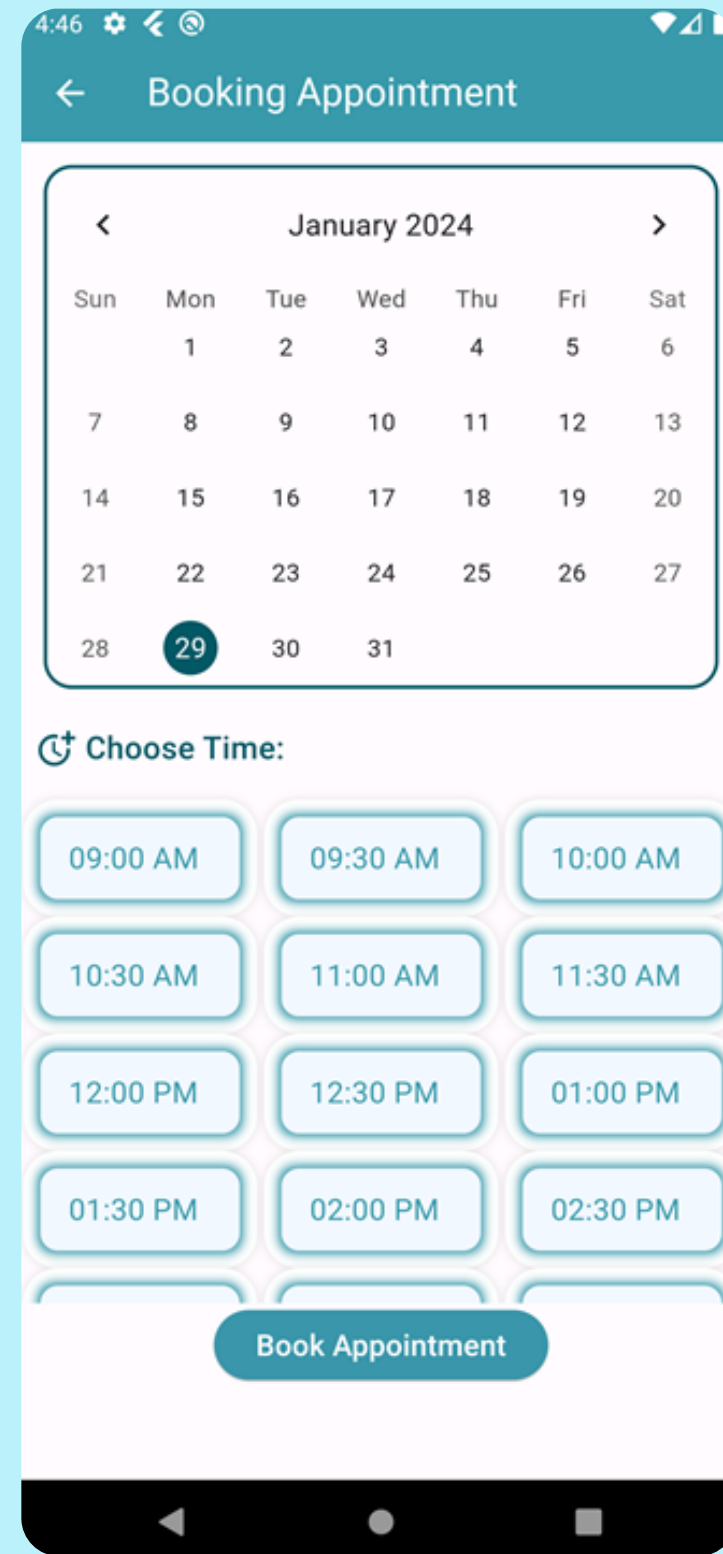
4:46

Booking Appointment

January 2024

| Sun | Mon | Tue | Wed | Thu | Fri | Sat |
|---|---|---|---|---|---|---|
| | 1 | 2 | 3 | 4 | 5 | 6 |
| 7 | 8 | 9 | 10 | 11 | 12 | 13 |
| 14 | 15 | 16 | 17 | 18 | 19 | 20 |
| 21 | 22 | 23 | 24 | 25 | 26 | 27 |
| 28 | 29 | 30 | 31 | | | |

Choose Time:

09:00 AM
09:30 AM
10:00 AM
10:30 AM
11:00 AM
11:30 AM
12:00 PM
12:30 PM
01:00 PM
01:30 PM
02:00 PM
02:30 PM

Book Appointment